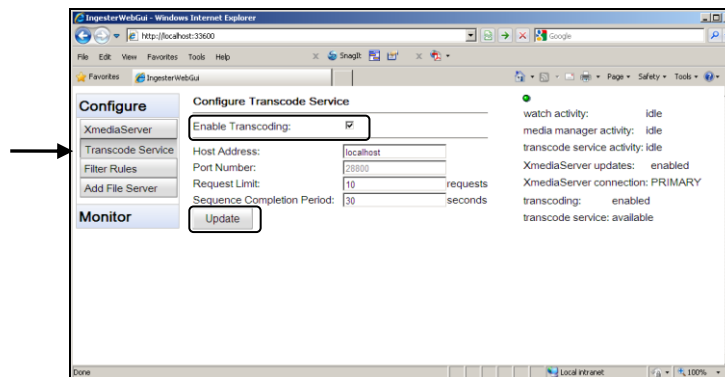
IngesterWebGui - Windows Internet Explorer

http://localhost:33600

Google

File Edit View Favorites Tools Help

SnagIt

Favorites IngesterWebGui

Page ▾ Safety ▾ Tools ▾

Configure

XmediaServer

Transcode Service

Filter Rules

Add File Server

Monitor

Configure Transcode Service

Enable Transcoding: ☑

Host Address: localhost

Port Number: 28800

Request Limit: 10 requests

Sequence Completion Period: 30 seconds

Update

watch activity: idle

media manager activity: idle

transcode service activity: idle

XmediaServer updates: enabled

XmediaServer connection: PRIMARY

transcoding: enabled

transcode service: available

Done

Local intranet

100%